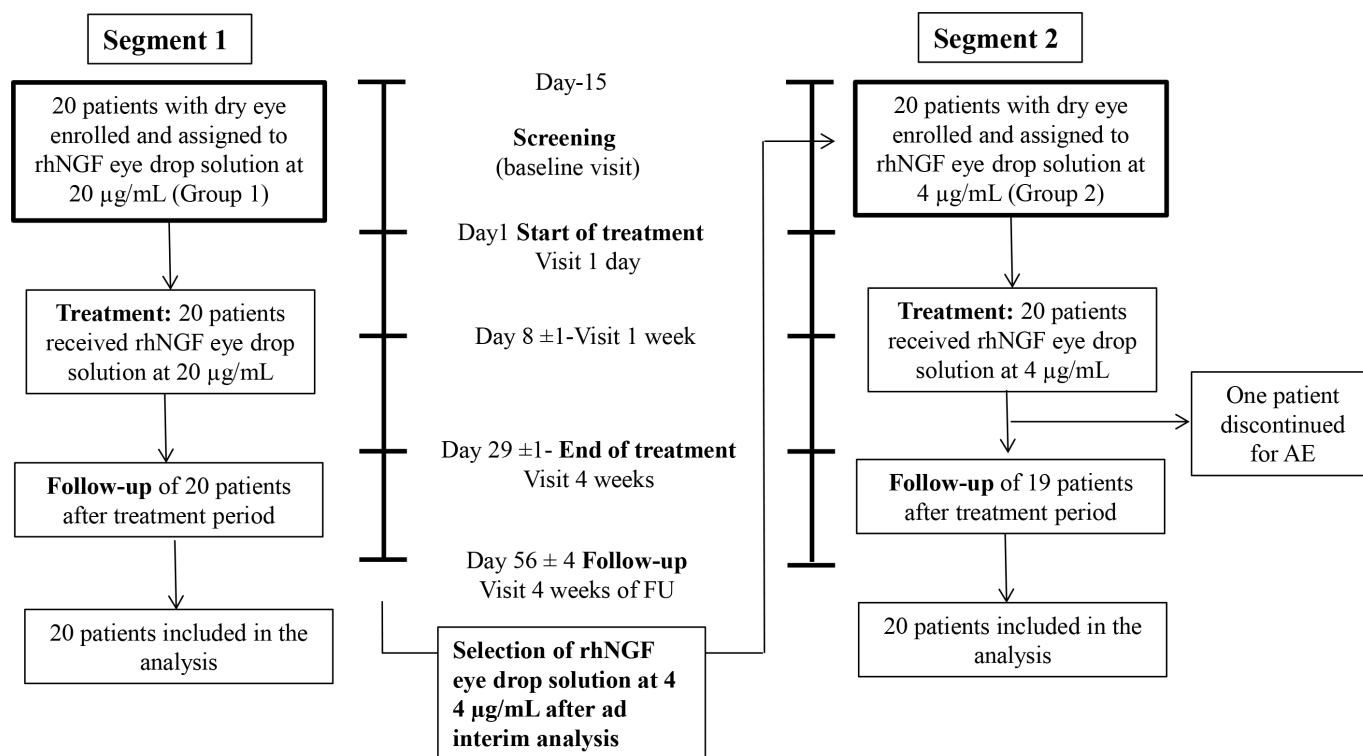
Segment 1

20 patients with dry eye enrolled and assigned to rhNGF eye drop solution at 20 μg/mL (Group 1)

Treatment: 20 patients received rhNGF eye drop solution at 20 μg/mL

Follow-up of 20 patients after treatment period

20 patients included in the analysis

Day-15

Screening (baseline visit)

Day1 Start of treatment Visit 1 day

Day 8 ±1-Visit 1 week

Day 29 ±1- End of treatment Visit 4 weeks

Day 56 ± 4 Follow-up Visit 4 weeks of FU

Selection of rhNGF eye drop solution at 4 4 μg/mL after ad interim analysis

Segment 2

20 patients with dry eye enrolled and assigned to rhNGF eye drop solution at 4 μg/mL (Group 2)

Treatment: 20 patients received rhNGF eye drop solution at 4 μg/mL

One patient discontinued for AE

Follow-up of 19 patients after treatment period

20 patients included in the analysis